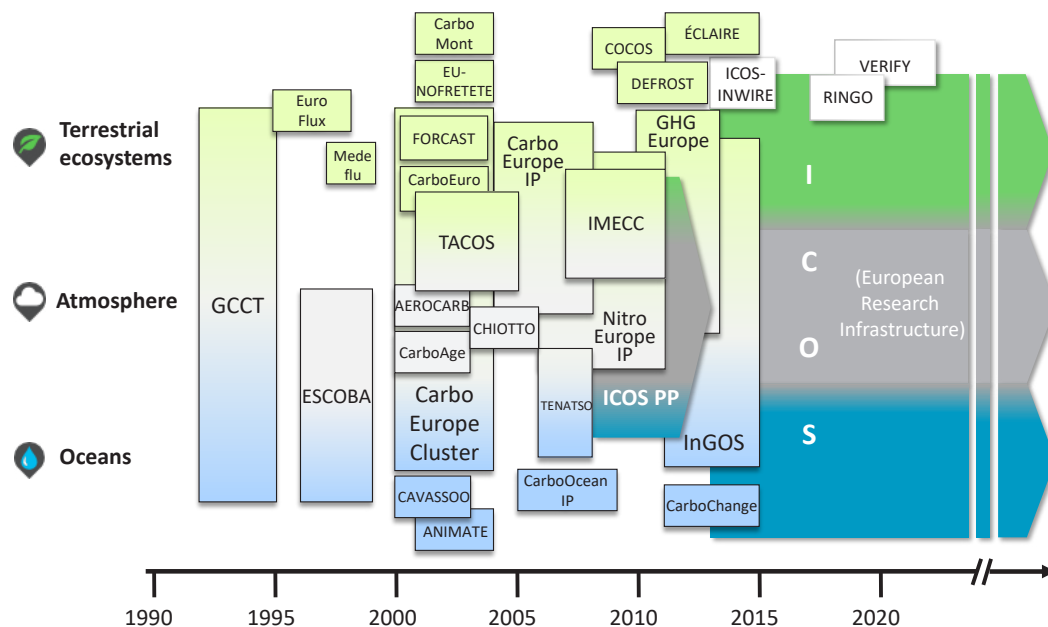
Terrestrial ecosystems

Atmosphere

Oceans

Carbo Mont

EU-NOFRETETE

Euro Flux

Mede flu

FORCAST

CarboEuro

TACOS

GCCT

ESCOBA

AEROCARB

CarboAge

Carbo Europe Cluster

CAVASSOO

ANIMATE

Carbo Europe IP

IMECC

CHIOTTO

Nitro Europe IP

TENATSO

CarboOcean IP

COCOS

ÉCLAIRE

DEFROST

ICOS-INWIRE

GHG Europe

ICOS PP

InGOS

CarboChange

VERIFY

RINGO

I

C

O

S

(European Research Infrastructure)

1990 1995 2000 2005 2010 2015 2020